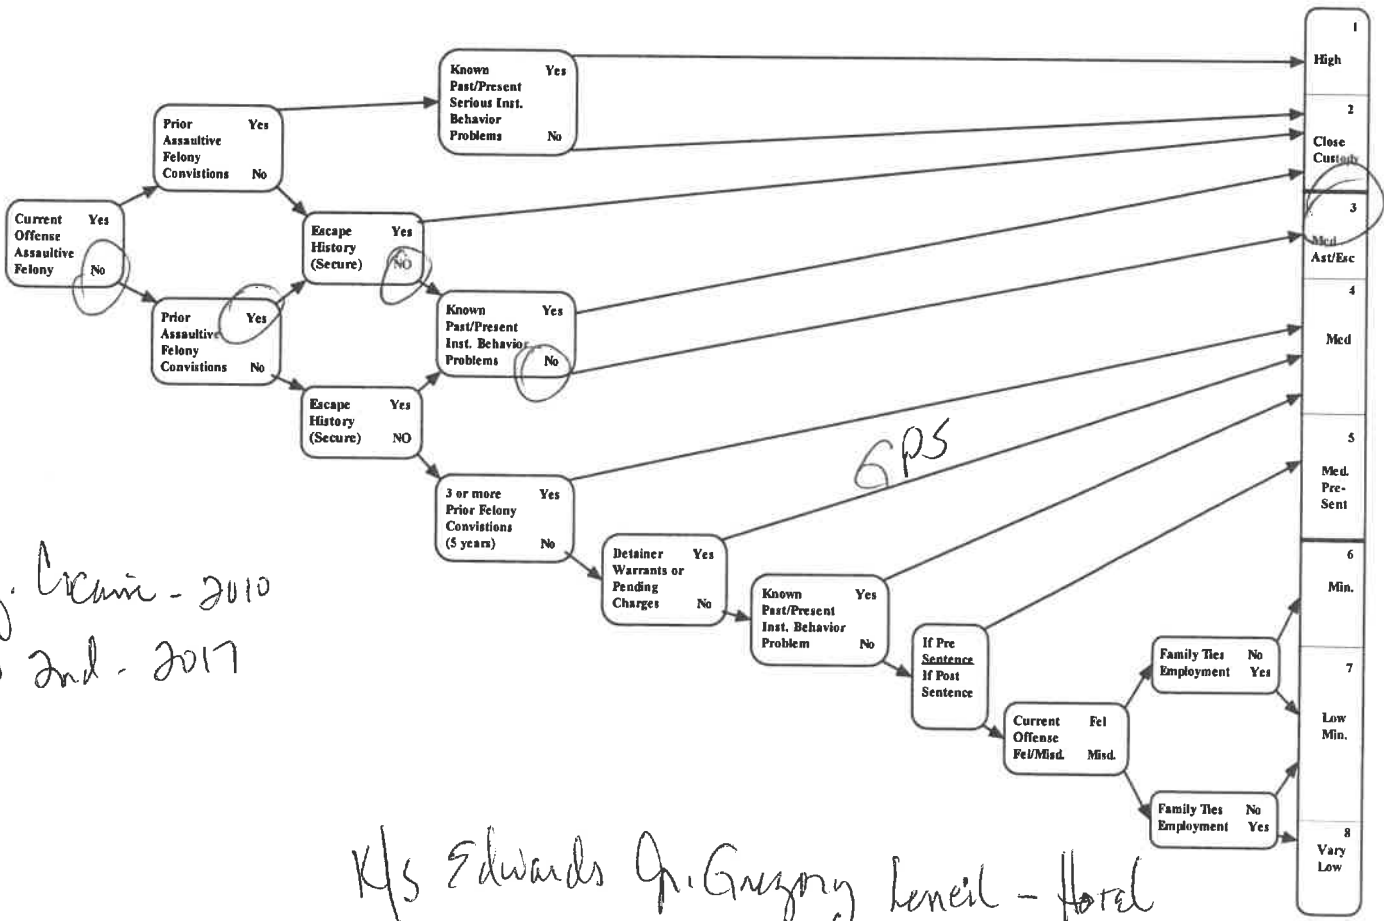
Current Offense Assaultive Felony Yes No

Prior Assaultive Felony Convistions Yes No

Prior Assaultive Felony Convistions Yes No

Known Past/Present Serious Inst. Behavior Problems Yes No

Escape History (Secure) Yes NO

Escape History (Secure) Yes NO

Known Past/Present Inst. Behavior Problems Yes No

3 or more Prior Felony Convistions (5 years) Yes No

Detainer Warrants or Pending Charges Yes No

Known Past/Present Inst. Behavior Problem Yes No

If Pre Sentence If Post Sentence

Current Offense Fel/Misd. Fel Misd.

Family Ties Employment No Yes

Family Ties Employment No Yes

1 High

2 Close Custody

3 Med Ast/Esc

4 Med

5 Med. Pre-Sent

6 Min.

7 Low Min.

8 Vary Low

GPS

Crime - 2010

2nd - 2017

K/s Edwards Jr. Gregory Leneil - Hotel